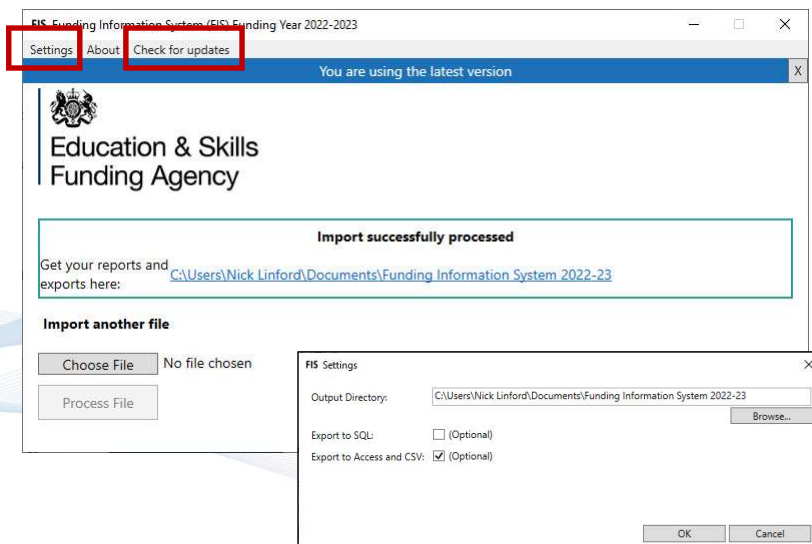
FIS Funding Information System (FIS) Funding Year 2022-2023

Settings About Check for updates

You are using the latest version X

Education & Skills Funding Agency

Import successfully processed

Get your reports and exports here: C:\Users\Nick Linford\Documents\Funding Information System 2022-23

Import another file

Choose File No file chosen

Process File

FIS Settings

Output Directory: C:\Users\Nick Linford\Documents\Funding Information System 2022-23

Browse...

Export to SQL: (Optional)

Export to Access and CSV: ✓ (Optional)

OK Cancel